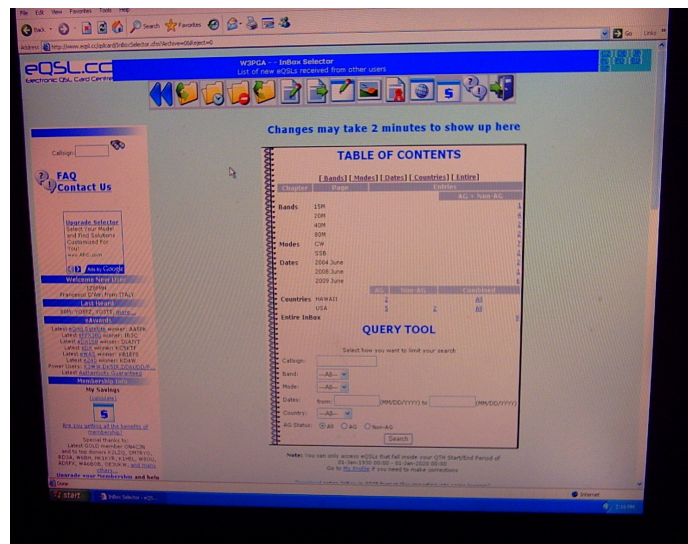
File Edit View Favorites Tools Help

Back Search Favorites

Address http://www.eqsl.cc/qslcard/InBoxSelector.cfm

Go Links

eQSL.cc
Electronic QSL Card Centre

W3PGA - - InBox Selector
List of new eQSLs received from other users

Changes may take 2 minutes to show up here

Callsign:

FAQ
Contact Us

Upgrade Selector
Select Your Model and Find Solutions Customized For You!

Ads by Google

Welcome New Users

Last Issued

eAwards

Membership Info

My Savings

Upgrade your Membership and help

TABLE OF CONTENTS

[ Bands ] [ Modes ] [ Dates ] [ Countries ] [ Entire ]

| Chapter | Page | Entries |
|---|---|---|
| | | AG + Non-AG |
| Bands | 15M | 1 |
| | 20M | 1 |
| | 40M | 1 |
| | 80M | 1 |
| Modes | CW | 1 |
| | SSB | 1 |
| Dates | 2004 June | 1 |
| | 2008 June | 1 |
| | 2009 June | 1 |

| | AG | Non-AG | Combined |
|---|---|---|---|
| Countries HAWAII | 2 | | All |
| USA | 1 | 2 | All |
| Entire Inbox | | | 3 |

QUERY TOOL

Select how you want to limit your search

Callsign:
Band: --All--
Mode: --All--
Dates: from (MM/DD/YYYY) to (MM/DD/YYYY)
Country: --All--
AG Status: All AG Non-AG

Search

Note: You can only access eQSLs that fall inside your QTH Start/End Period of 01-Jan-1930 00:00 - 01-Jan-2020 00:00
Go to My Profile if you need to make corrections

Done

Internet

start InBox Selector - eQS...